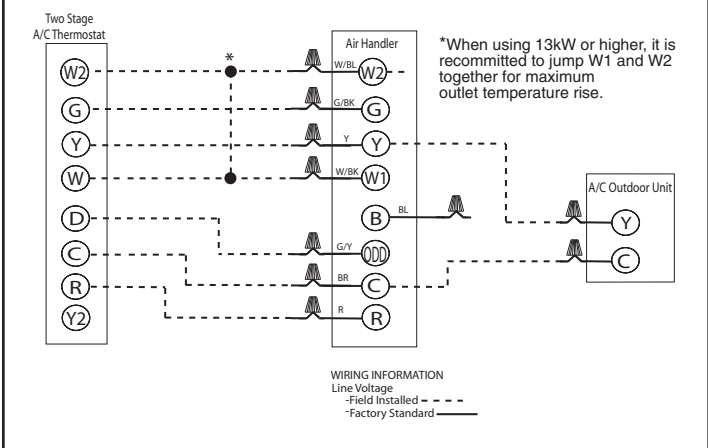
Two Stage A/C Thermostat

W2
G
Y
W
D
C
R
Y2

*

Air Handler

W/BL
W2
G/BK
G
Y
Y
W/BK
W1
B
BL
G/Y
ODD
BR
C
R
R

*When using 13kW or higher, it is recommitted to jump W1 and W2 together for maximum outlet temperature rise.

A/C Outdoor Unit
Y
C

WIRING INFORMATION
Line Voltage
-Field Installed
-Factory Standard